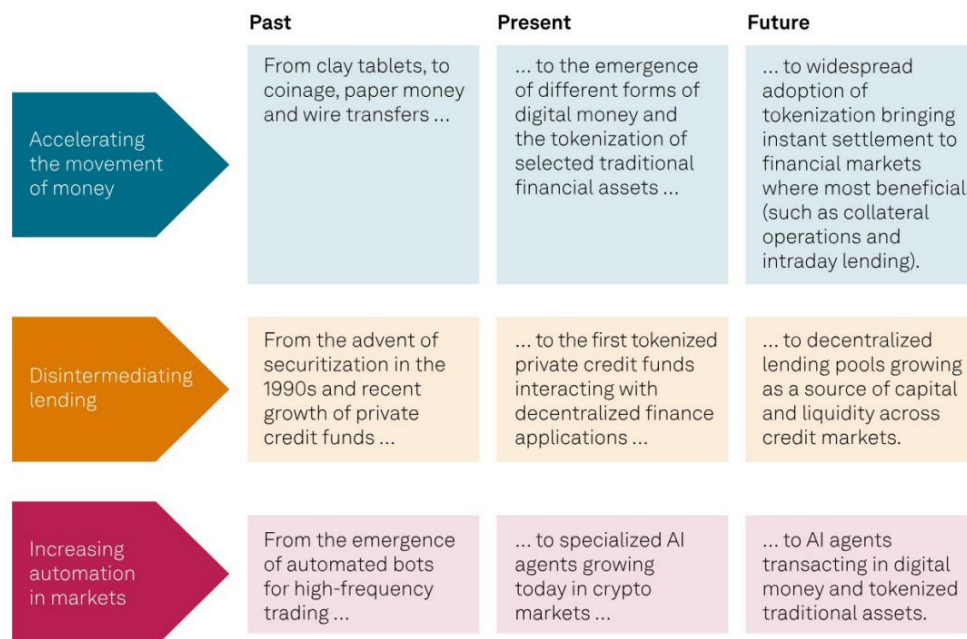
| | Past | Present | Future |
|---|---|---|---|
| Accelerating the movement of money | From clay tablets, to coinage, paper money and wire transfers ... | ... to the emergence of different forms of digital money and the tokenization of selected traditional financial assets ... | ... to widespread adoption of tokenization bringing instant settlement to financial markets where most beneficial (such as collateral operations and intraday lending). |
| Disintermediating lending | From the advent of securitization in the 1990s and recent growth of private credit funds ... | ... to the first tokenized private credit funds interacting with decentralized finance applications ... | ... to decentralized lending pools growing as a source of capital and liquidity across credit markets. |
| Increasing automation in markets | From the emergence of automated bots for high-frequency trading ... | ... to specialized AI agents growing today in crypto markets ... | ... to AI agents transacting in digital money and tokenized traditional assets. |